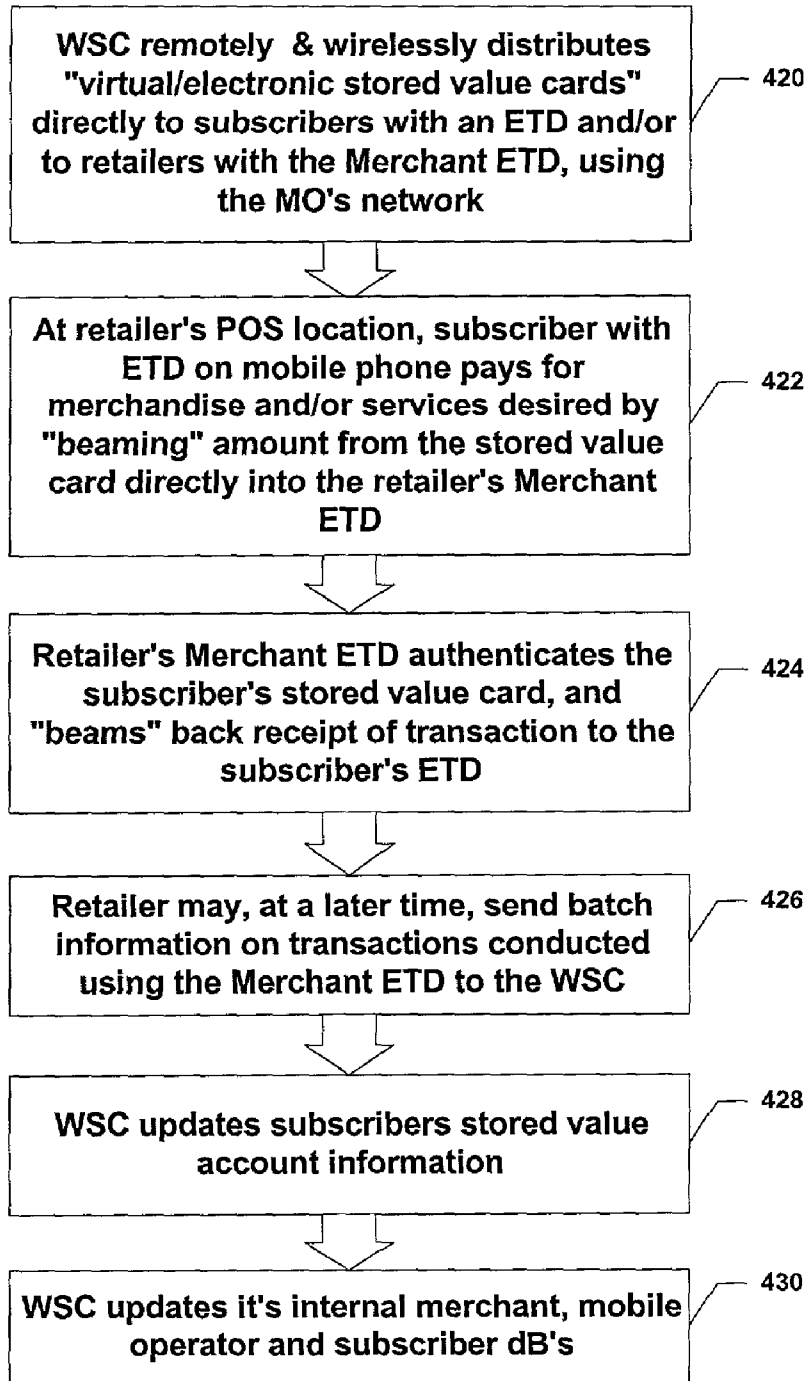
WSC remotely & wirelessly distributes "virtual/electronic stored value cards" directly to subscribers with an ETD and/or to retailers with the Merchant ETD, using the MO's network

420

At retailer's POS location, subscriber with ETD on mobile phone pays for merchandise and/or services desired by "beaming" amount from the stored value card directly into the retailer's Merchant ETD

422

Retailer's Merchant ETD authenticates the subscriber's stored value card, and "beams" back receipt of transaction to the subscriber's ETD

424

Retailer may, at a later time, send batch information on transactions conducted using the Merchant ETD to the WSC

426

WSC updates subscribers stored value account information

428

WSC updates it's internal merchant, mobile operator and subscriber dB's

430